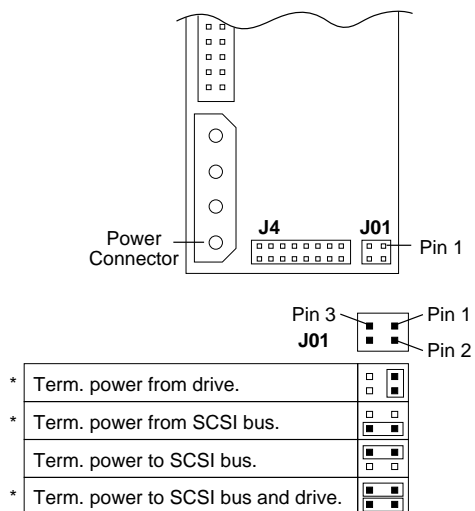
Power Connector

J4

J01

Pin 1

Pin 3

Pin 1

J01

Pin 2

| * | Term. power from drive. |
|---|---|
| * | Term. power from SCSI bus. |
| | Term. power to SCSI bus. |
| * | Term. power to SCSI bus and drive. |